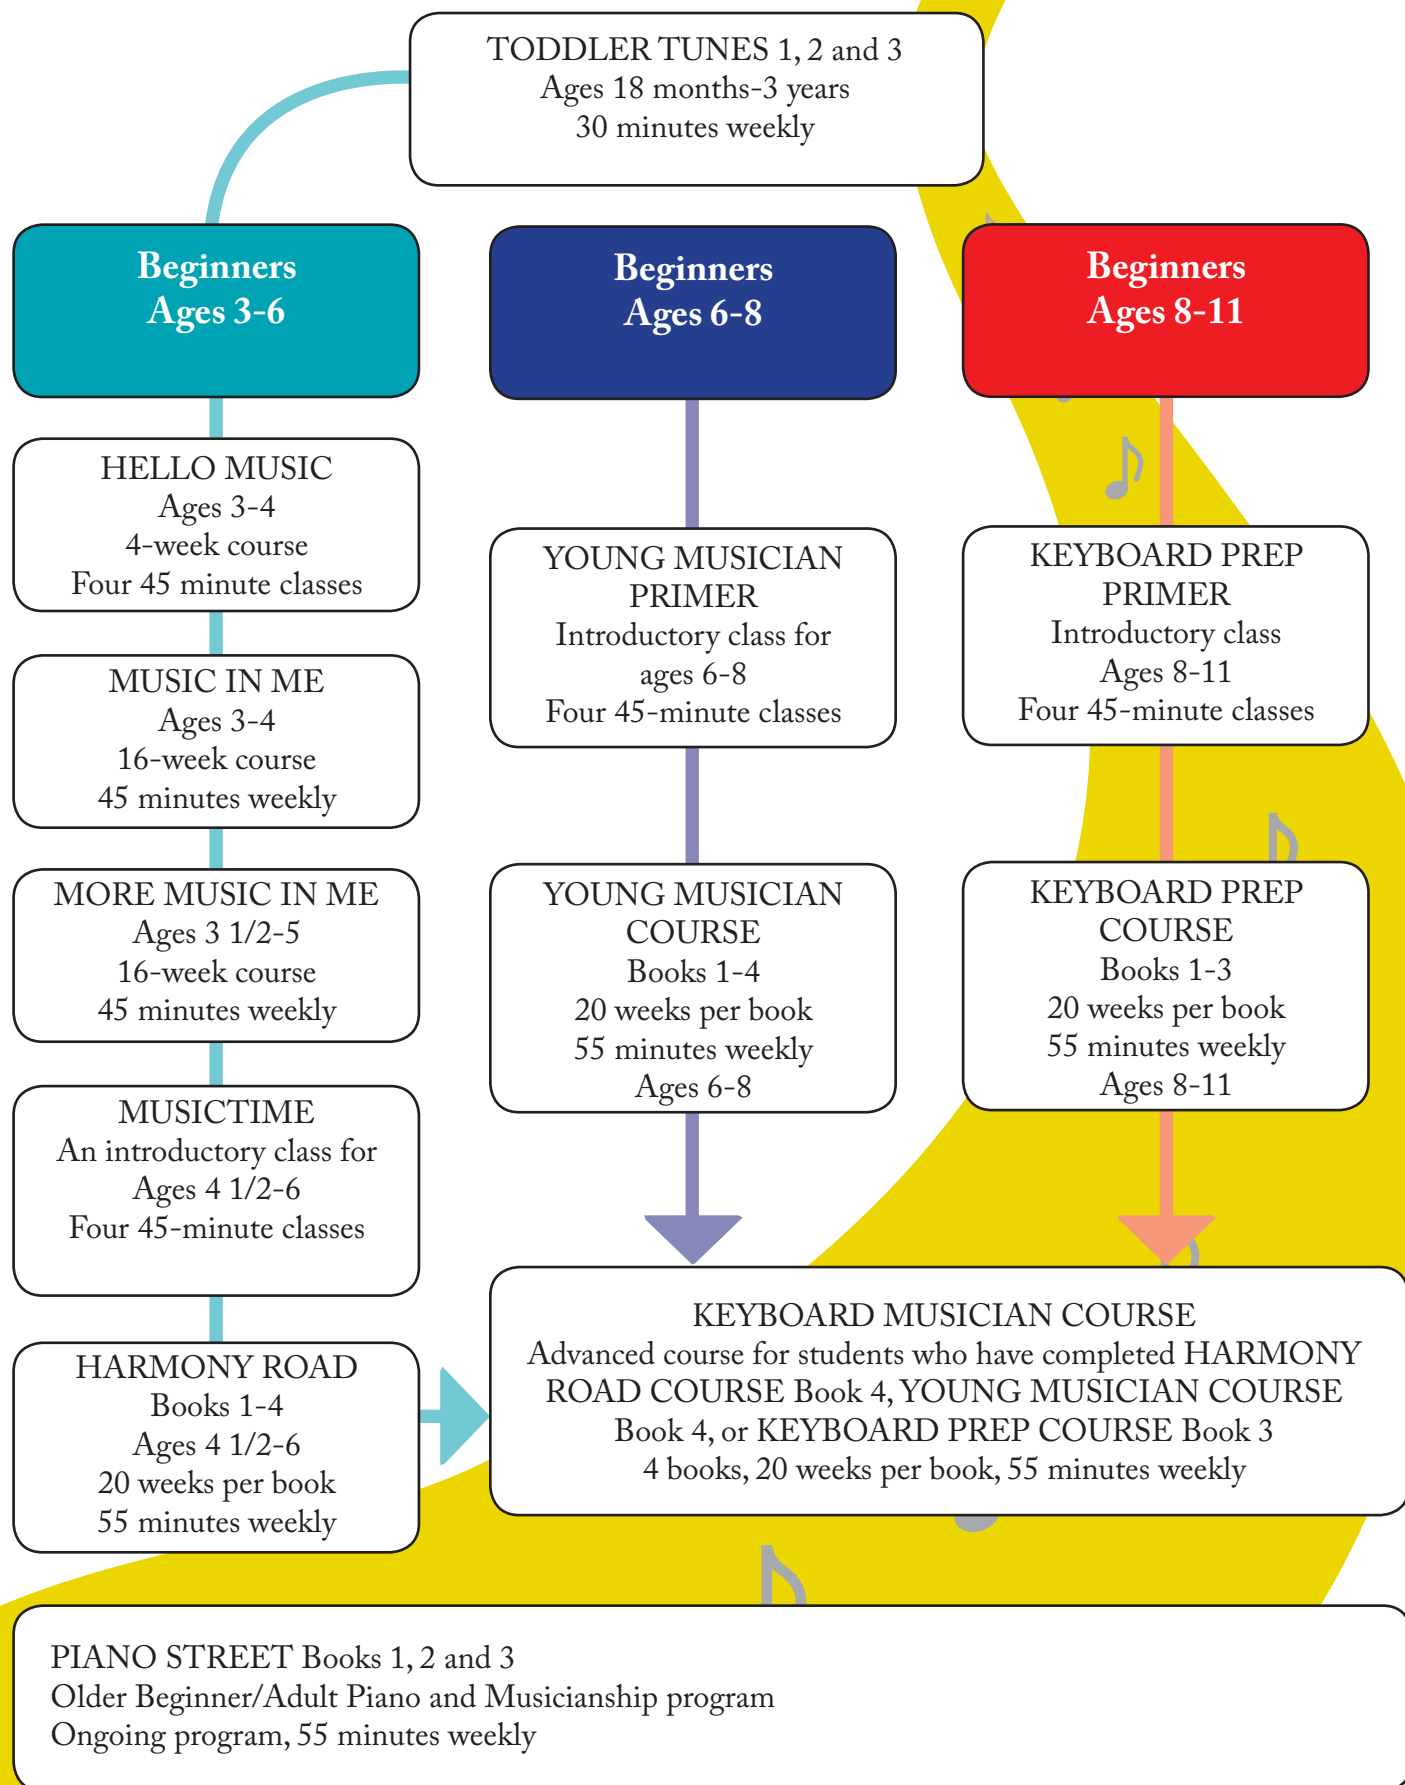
TODDLER TUNES 1, 2 and 3
Ages 18 months-3 years
30 minutes weekly

Beginners
Ages 3-6

Beginners
Ages 6-8

Beginners
Ages 8-11

HELLO MUSIC
Ages 3-4
4-week course
Four 45 minute classes

MUSIC IN ME
Ages 3-4
16-week course
45 minutes weekly

MORE MUSIC IN ME
Ages 3 1/2-5
16-week course
45 minutes weekly

MUSICTIME
An introductory class for
Ages 4 1/2-6
Four 45-minute classes

HARMONY ROAD
Books 1-4
Ages 4 1/2-6
20 weeks per book
55 minutes weekly

YOUNG MUSICIAN PRIMER
Introductory class for ages 6-8
Four 45-minute classes

YOUNG MUSICIAN COURSE
Books 1-4
20 weeks per book
55 minutes weekly
Ages 6-8

KEYBOARD PREP PRIMER
Introductory class
Ages 8-11
Four 45-minute classes

KEYBOARD PREP COURSE
Books 1-3
20 weeks per book
55 minutes weekly
Ages 8-11

KEYBOARD MUSICIAN COURSE
Advanced course for students who have completed HARMONY ROAD COURSE Book 4, YOUNG MUSICIAN COURSE Book 4, or KEYBOARD PREP COURSE Book 3
4 books, 20 weeks per book, 55 minutes weekly

PIANO STREET Books 1, 2 and 3
Older Beginner/Adult Piano and Musicianship program
Ongoing program, 55 minutes weekly